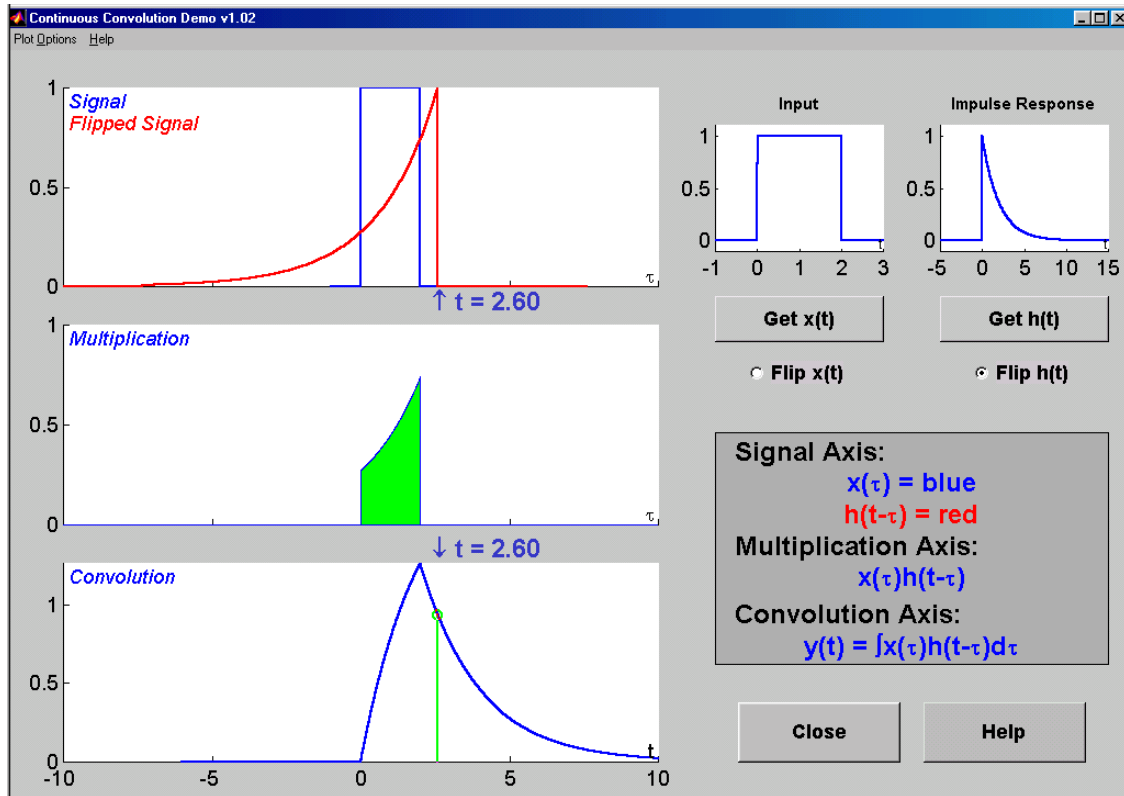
Continuous Convolution Demo v1.02

Plot Options Help

1
Signal
Flipped Signal
0.5
0
$\tau$

↑ t = 2.60

1
Multiplication
0.5
0
$\tau$

↓ t = 2.60

Convolution
1
0.5
0
t
-10 -5 0 5 10

Input
1
0.5
0
-1 0 1 2 3

Impulse Response
1
0.5
0
-5 0 5 10 15

Get x(t)
Get h(t)

Flip x(t)
Flip h(t)

Signal Axis:
$x(\tau)$ = blue
$h(t-\tau)$ = red
Multiplication Axis:
$x(\tau)h(t-\tau)$
Convolution Axis:
$y(t) = \int x(\tau)h(t-\tau)d\tau$

Close
Help